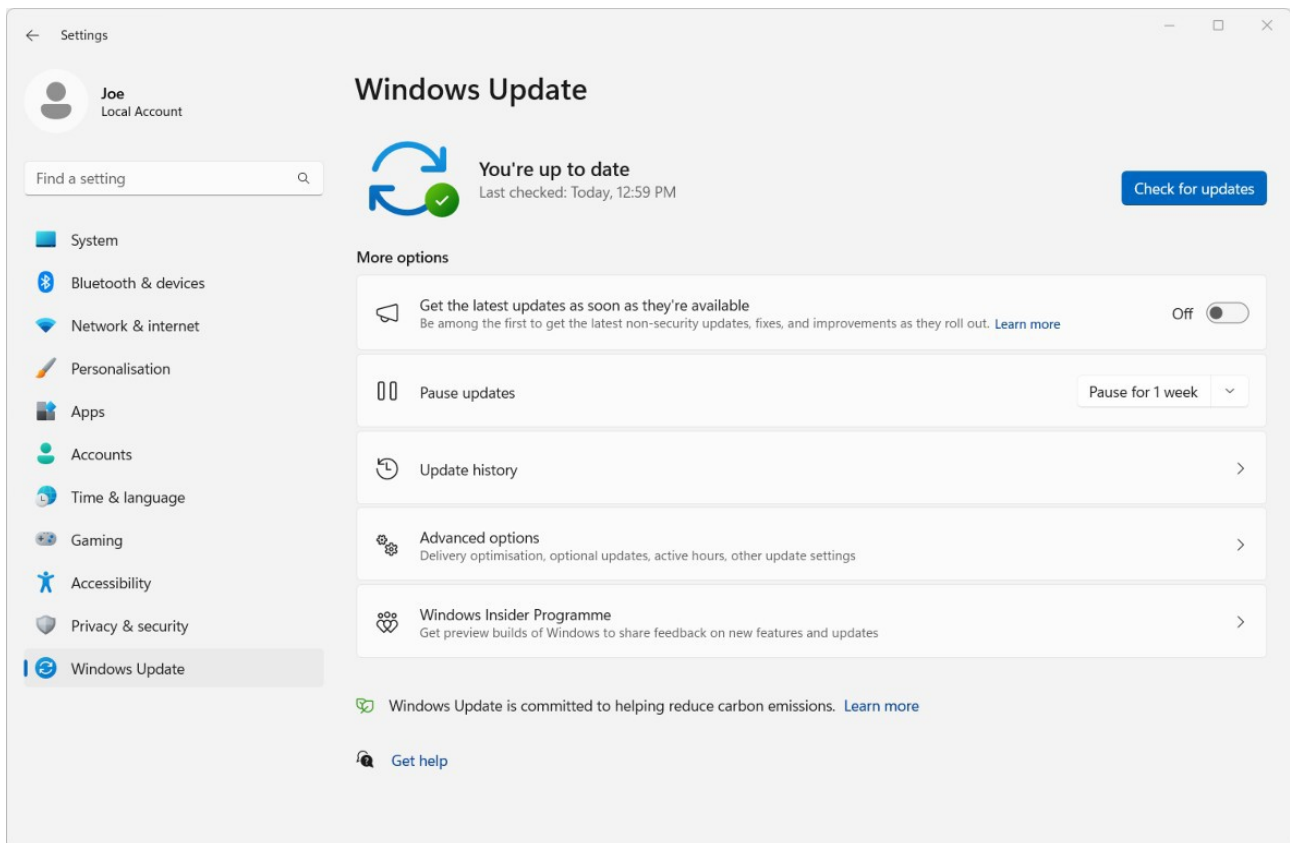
Settings

Joe
Local Account

Find a setting

System
Bluetooth & devices
Network & internet
Personalisation
Apps
Accounts
Time & language
Gaming
Accessibility
Privacy & security
Windows Update

Windows Update

You're up to date
Last checked: Today, 12:59 PM

Check for updates

More options

Get the latest updates as soon as they're available
Be among the first to get the latest non-security updates, fixes, and improvements as they roll out. Learn more

Off

Pause updates

Pause for 1 week

Update history

Advanced options
Delivery optimisation, optional updates, active hours, other update settings

Windows Insider Programme
Get preview builds of Windows to share feedback on new features and updates

Windows Update is committed to helping reduce carbon emissions. Learn more

Get help